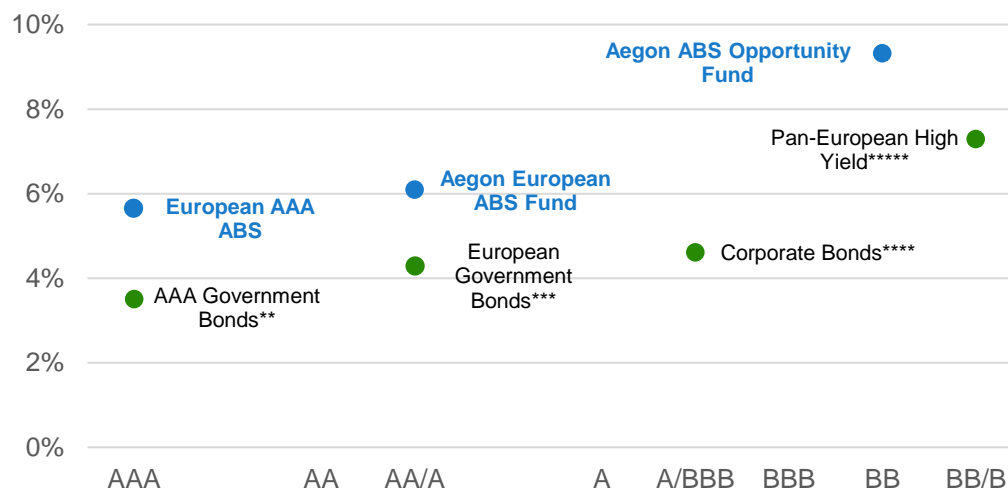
10%
8%
6%
4%
2%
0%

Aegon ABS Opportunity Fund

Pan-European High Yield*****

European AAA ABS

Aegon European ABS Fund

European Government Bonds***

Corporate Bonds****

AAA Government Bonds**

AAA
AA
AA/A
A
A/BBB
BBB
BB
BB/B